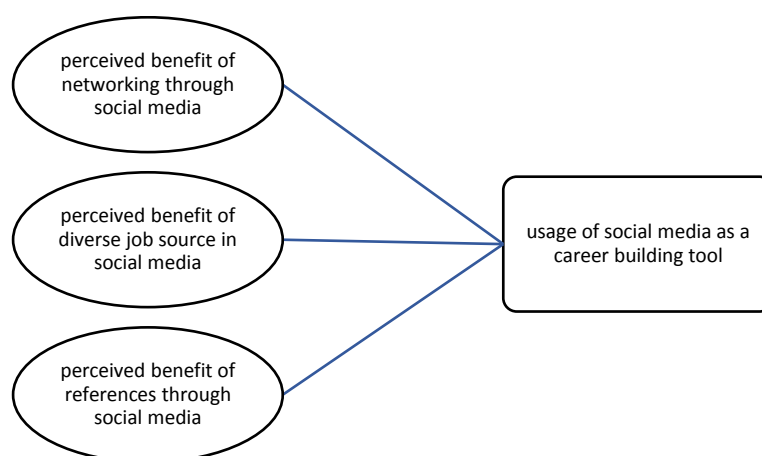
perceived benefit of networking through social media

perceived benefit of diverse job source in social media

perceived benefit of references through social media

usage of social media as a career building tool